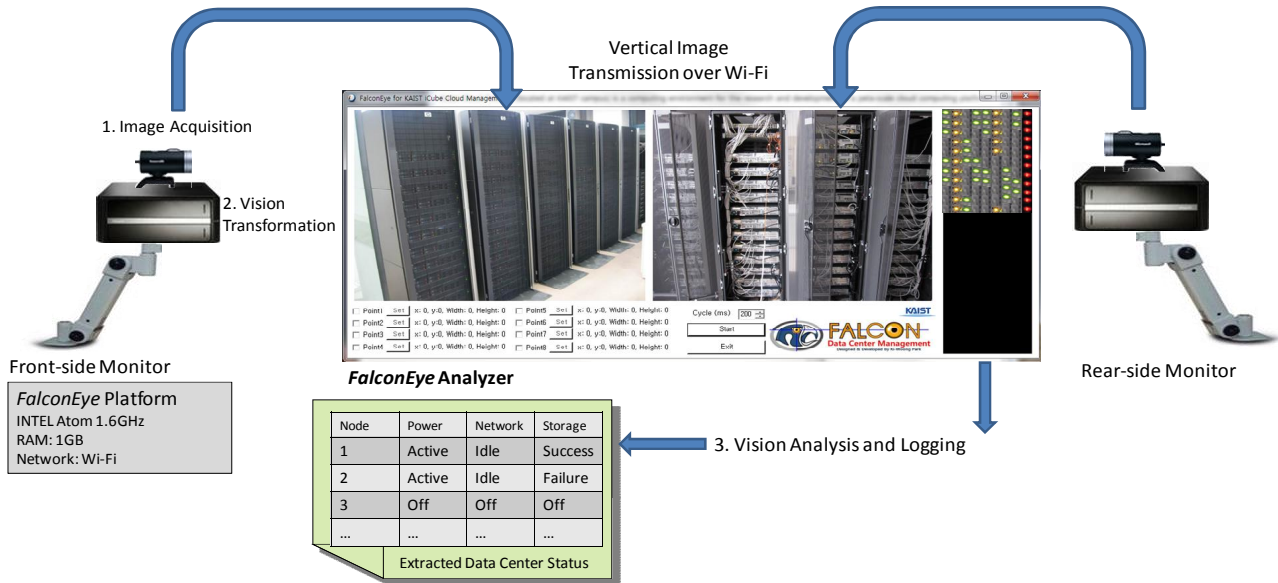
Vertical Image
Transmission over Wi-Fi

1. Image Acquisition

2. Vision
Transformation

FalconEye for KAIST iCube Cloud Management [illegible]

Point1 Set x: 0, y:0, Width: 0, Height: 0
Point2 Set x: 0, y:0, Width: 0, Height: 0
Point3 Set x: 0, y:0, Width: 0, Height: 0
Point4 Set x: 0, y:0, Width: 0, Height: 0
Point5 Set x: 0, y:0, Width: 0, Height: 0
Point6 Set x: 0, y:0, Width: 0, Height: 0
Point7 Set x: 0, y:0, Width: 0, Height: 0
Point8 Set x: 0, y:0, Width: 0, Height: 0

Cycle (ms) 200
Start
Exit

KAIST
FALCON
Data Center Management
Designed & Developed by Ki-Woong Park

Front-side Monitor

FalconEye Platform
INTEL Atom 1.6GHz
RAM: 1GB
Network: Wi-Fi

FalconEye Analyzer

Rear-side Monitor

| Node | Power | Network | Storage |
|---|---|---|---|
| 1 | Active | Idle | Success |
| 2 | Active | Idle | Failure |
| 3 | Off | Off | Off |
| … | … | … | … |

Extracted Data Center Status

3. Vision Analysis and Logging